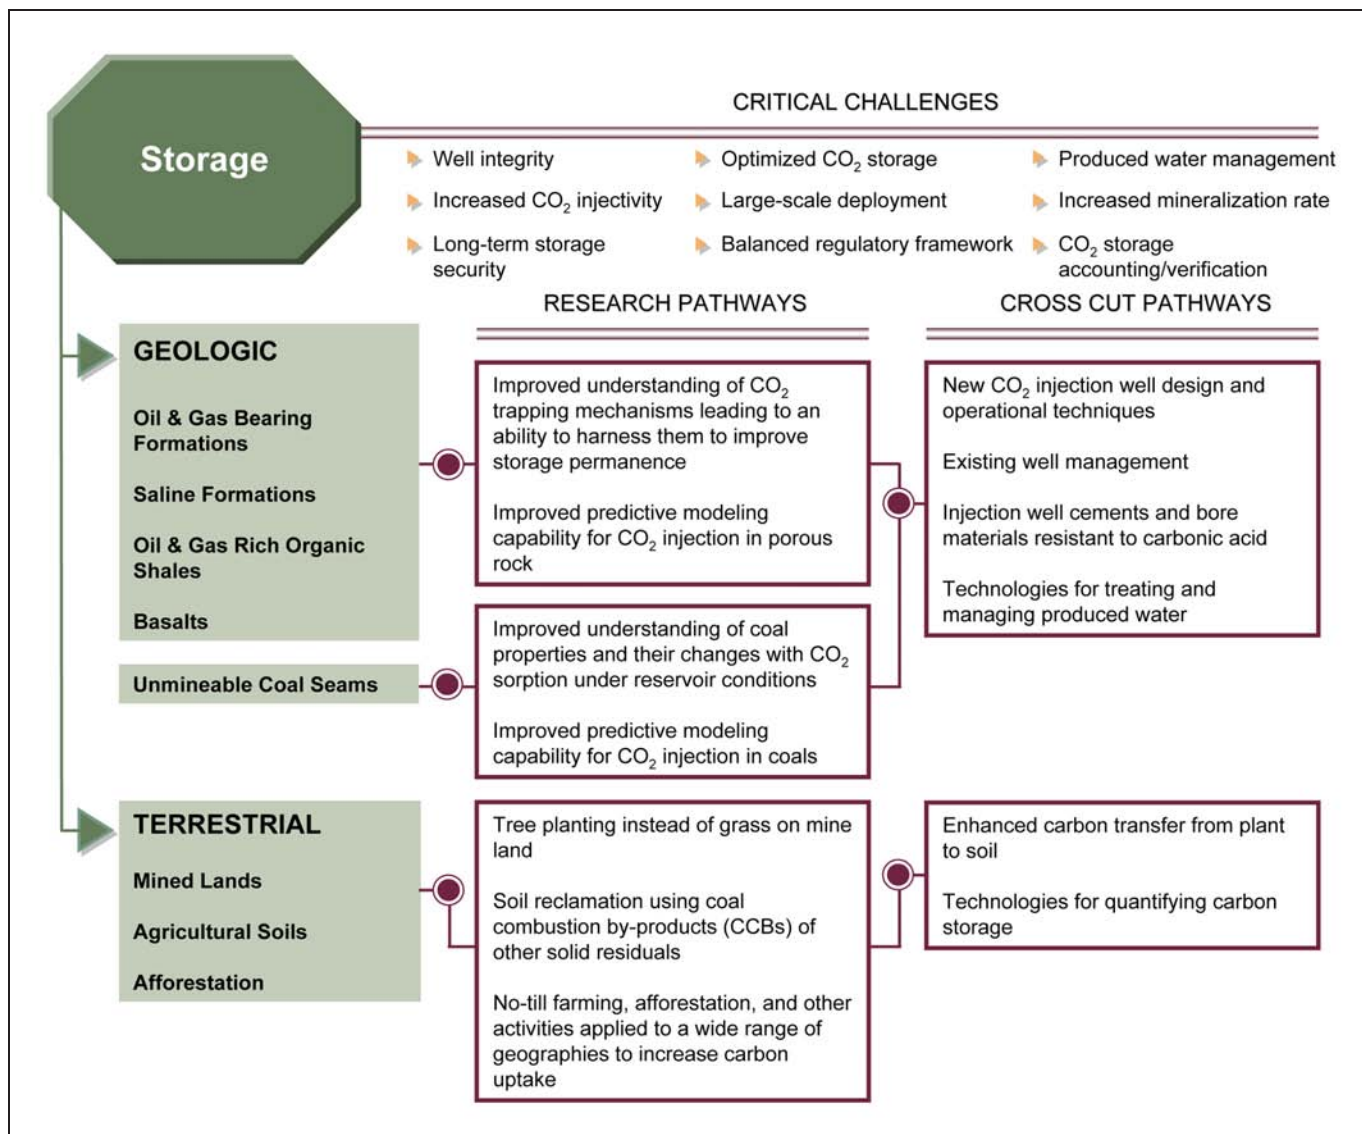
Storage

CRITICAL CHALLENGES

Well integrity

Increased $CO_2$ injectivity

Long-term storage security

Optimized $CO_2$ storage

Large-scale deployment

Balanced regulatory framework

Produced water management

Increased mineralization rate

$CO_2$ storage accounting/verification

RESEARCH PATHWAYS

CROSS CUT PATHWAYS

GEOLOGIC

Oil & Gas Bearing Formations

Saline Formations

Oil & Gas Rich Organic Shales

Basalts

Unmineable Coal Seams

Improved understanding of $CO_2$ trapping mechanisms leading to an ability to harness them to improve storage permanence

Improved predictive modeling capability for $CO_2$ injection in porous rock

Improved understanding of coal properties and their changes with $CO_2$ sorption under reservoir conditions

Improved predictive modeling capability for $CO_2$ injection in coals

New $CO_2$ injection well design and operational techniques

Existing well management

Injection well cements and bore materials resistant to carbonic acid

Technologies for treating and managing produced water

TERRESTRIAL

Mined Lands

Agricultural Soils

Afforestation

Tree planting instead of grass on mine land

Soil reclamation using coal combustion by-products (CCBs) of other solid residuals

No-till farming, afforestation, and other activities applied to a wide range of geographies to increase carbon uptake

Enhanced carbon transfer from plant to soil

Technologies for quantifying carbon storage